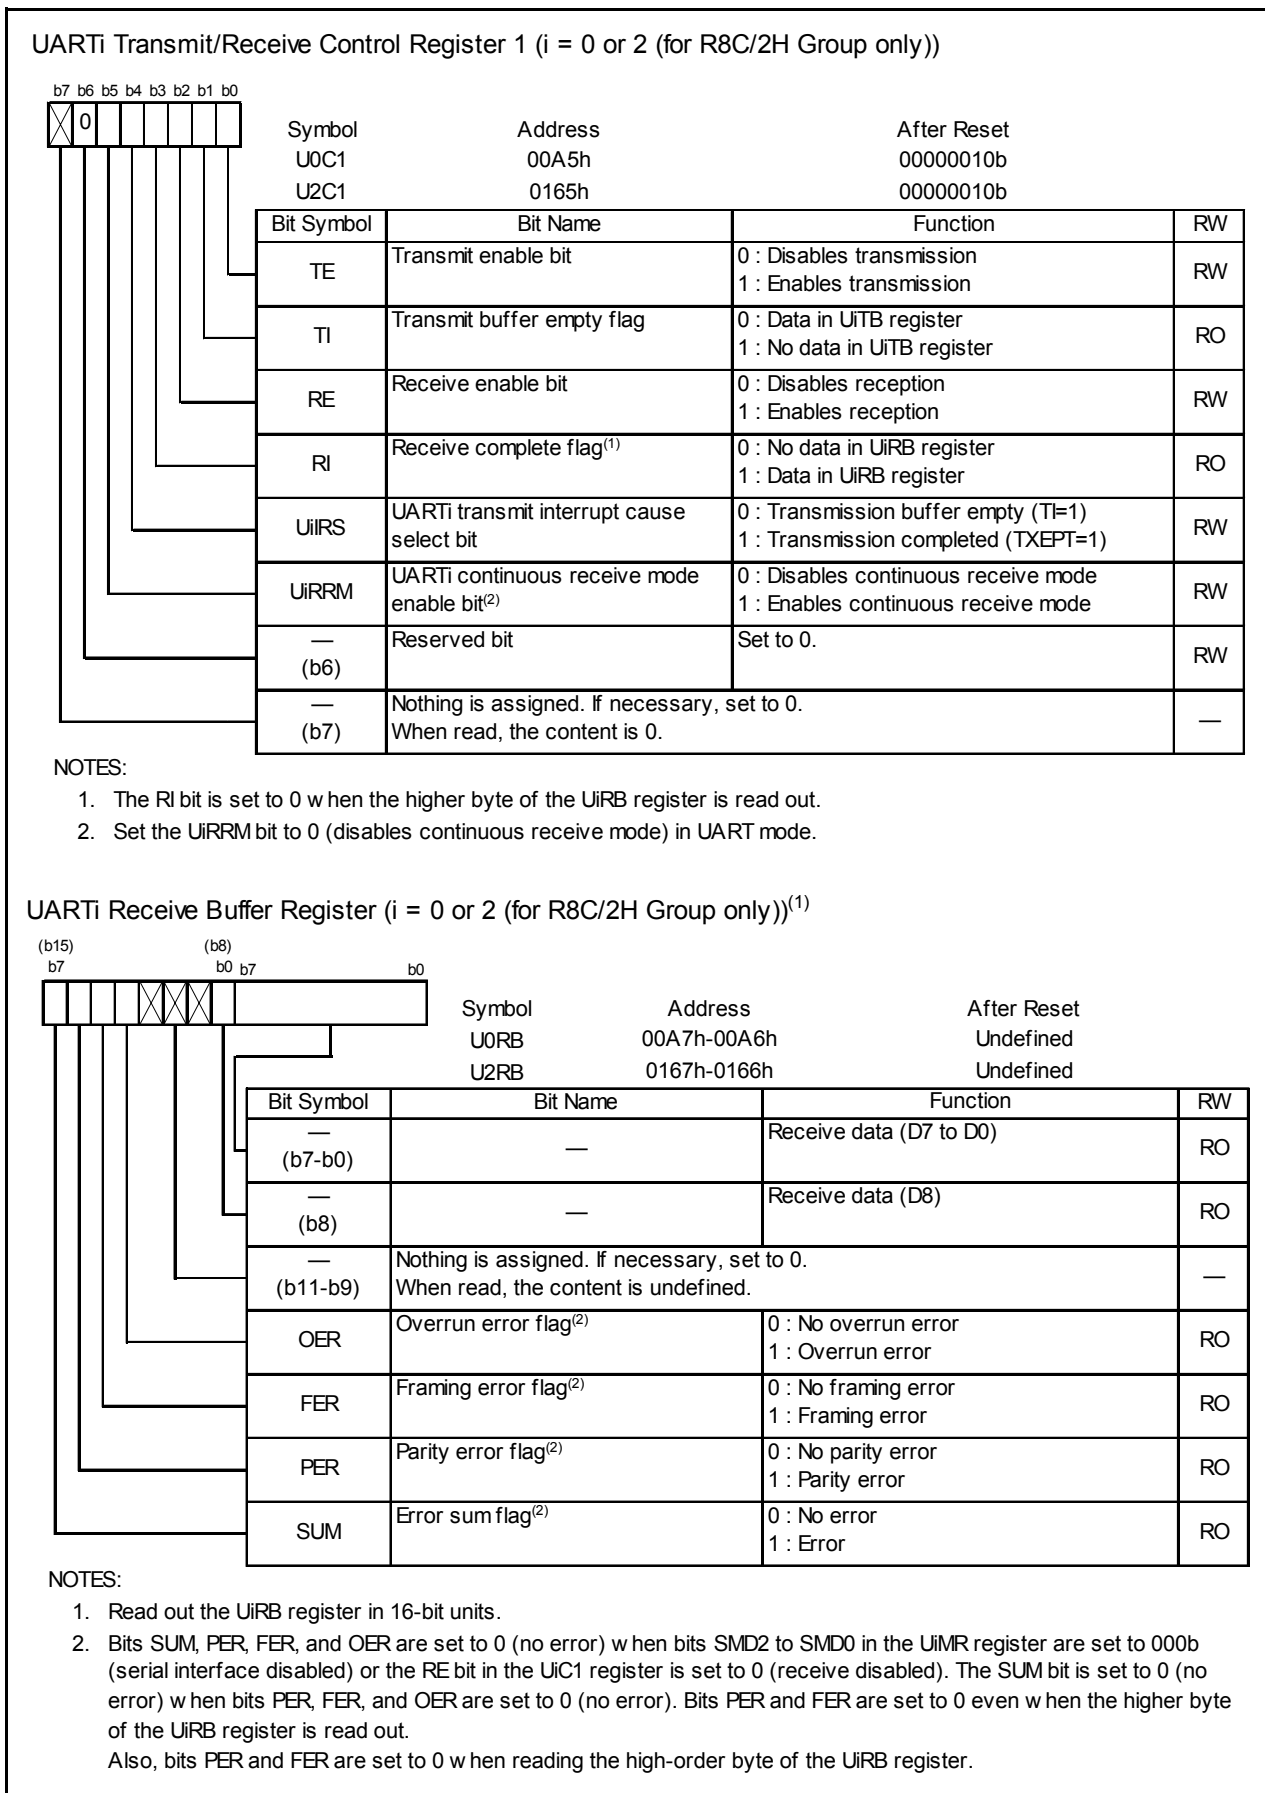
UARTi Transmit/Receive Control Register 1 (i = 0 or 2 (for R8C/2H Group only))

b7 b6 b5 b4 b3 b2 b1 b0

0

| Symbol | Address | After Reset |
|---|---|---|
| U0C1 | 00A5h | 00000010b |
| U2C1 | 0165h | 00000010b |

| Bit Symbol | Bit Name | Function | RW |
|---|---|---|---|
| TE | Transmit enable bit | 0 : Disables transmission<br>1 : Enables transmission | RW |
| TI | Transmit buffer empty flag | 0 : Data in UiTB register<br>1 : No data in UiTB register | RO |
| RE | Receive enable bit | 0 : Disables reception<br>1 : Enables reception | RW |
| RI | Receive complete flag$^{(1)}$ | 0 : No data in UiRB register<br>1 : Data in UiRB register | RO |
| UiIRS | UARTi transmit interrupt cause select bit | 0 : Transmission buffer empty (TI=1)<br>1 : Transmission completed (TXEPT=1) | RW |
| UiRRM | UARTi continuous receive mode enable bit$^{(2)}$ | 0 : Disables continuous receive mode<br>1 : Enables continuous receive mode | RW |
| — (b6) | Reserved bit | Set to 0. | RW |
| — (b7) | Nothing is assigned. If necessary, set to 0. When read, the content is 0. | | — |

NOTES:
1. The RI bit is set to 0 w hen the higher byte of the UiRB register is read out.
2. Set the UiRRM bit to 0 (disables continuous receive mode) in UART mode.

UARTi Receive Buffer Register (i = 0 or 2 (for R8C/2H Group only))$^{(1)}$

(b15) b7 (b8) b0 b7 b0

| Symbol | Address | After Reset |
|---|---|---|
| U0RB | 00A7h-00A6h | Undefined |
| U2RB | 0167h-0166h | Undefined |

| Bit Symbol | Bit Name | Function | RW |
|---|---|---|---|
| — (b7-b0) | — | Receive data (D7 to D0) | RO |
| — (b8) | — | Receive data (D8) | RO |
| — (b11-b9) | Nothing is assigned. If necessary, set to 0. When read, the content is undefined. | | — |
| OER | Overrun error flag$^{(2)}$ | 0 : No overrun error<br>1 : Overrun error | RO |
| FER | Framing error flag$^{(2)}$ | 0 : No framing error<br>1 : Framing error | RO |
| PER | Parity error flag$^{(2)}$ | 0 : No parity error<br>1 : Parity error | RO |
| SUM | Error sum flag$^{(2)}$ | 0 : No error<br>1 : Error | RO |

NOTES:
1. Read out the UiRB register in 16-bit units.
2. Bits SUM, PER, FER, and OER are set to 0 (no error) w hen bits SMD2 to SMD0 in the UiMR register are set to 000b (serial interface disabled) or the RE bit in the UiC1 register is set to 0 (receive disabled). The SUM bit is set to 0 (no error) w hen bits PER, FER, and OER are set to 0 (no error). Bits PER and FER are set to 0 even w hen the higher byte of the UiRB register is read out.
Also, bits PER and FER are set to 0 w hen reading the high-order byte of the UiRB register.